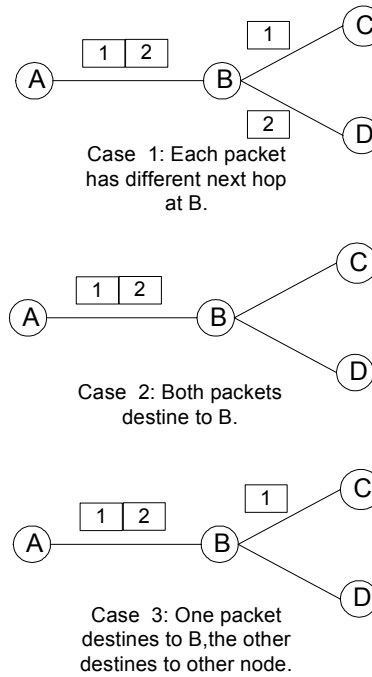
1 2

1

C

A

B

2

D

Case 1: Each packet has different next hop at B.

C

1 2

A

B

D

Case 2: Both packets destine to B.

C

1

1 2

A

B

D

Case 3: One packet destines to B,the other destines to other node.